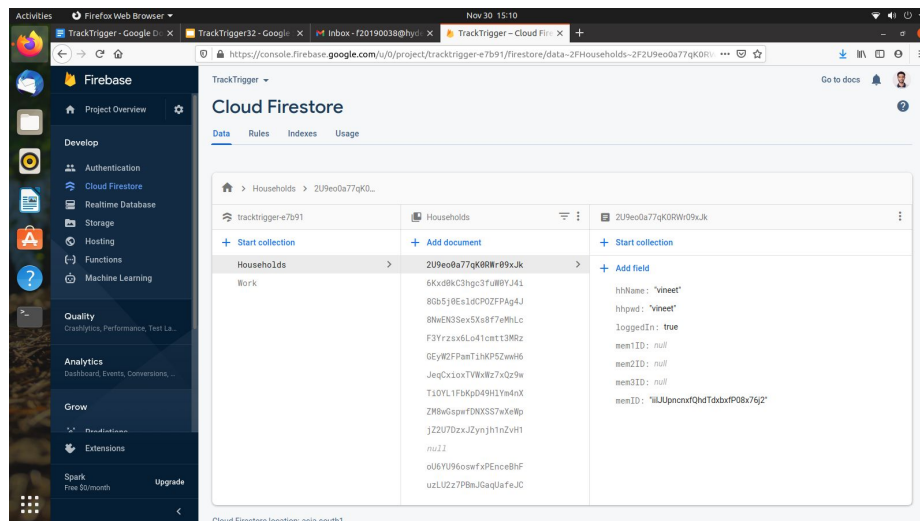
Activities Firefox Web Browser Nov 30 15:10

TrackTrigger - Google Do | TrackTrigger32 - Google | Inbox - f20190038@hyd | TrackTrigger – Cloud Fire

https://console.firebase.google.com/u/0/project/tracktrigger-e7b91/firestore/data~2FHouseholds~2F2U9eo0a77qK0R

Firebase

Project Overview

Develop

Authentication
Cloud Firestore
Realtime Database
Storage
Hosting
Functions
Machine Learning

Quality
Crashlytics, Performance, Test La...

Analytics
Dashboard, Events, Conversions, ...

Grow

Predictions

Extensions

Spark
Free $0/month
Upgrade

TrackTrigger

Go to docs

Cloud Firestore

Data Rules Indexes Usage

> Households > 2U9eo0a77qK0...

tracktrigger-e7b91

+ Start collection

Households
Work

Households

+ Add document

2U9eo0a77qK0RWr09xJk
6Kxd0kC3hgc3fuWBYJ4i
8Gb5j0EsldCPOZFPAg4J
8NwEN3Sex5Xs8f7eMhLc
F3Yrzsx6Lo41cmtt3MRz
GEyW2FPamTihKP5ZwwH6
JeqCxioxTVWxWz7xQz9w
TiDYL1FbKpD49H1Ym4nX
ZM0wGspwfDNXSS7wXeWp
jZ2U7DzxJZynjh1nZvH1
null
oU6YU96oswfxPEnceBhF
uzLU2z7PBmJGaqUafeJC

2U9eo0a77qK0RWr09xJk

+ Start collection

+ Add field

hhName: "vineet"
hhpwd: "vineet"
loggedIn: true
mem1ID: null
mem2ID: null
mem3ID: null
memID: "iilJUpncnxfQhdTdxbxfP08x76j2"

Cloud Firestore location: asia-south1